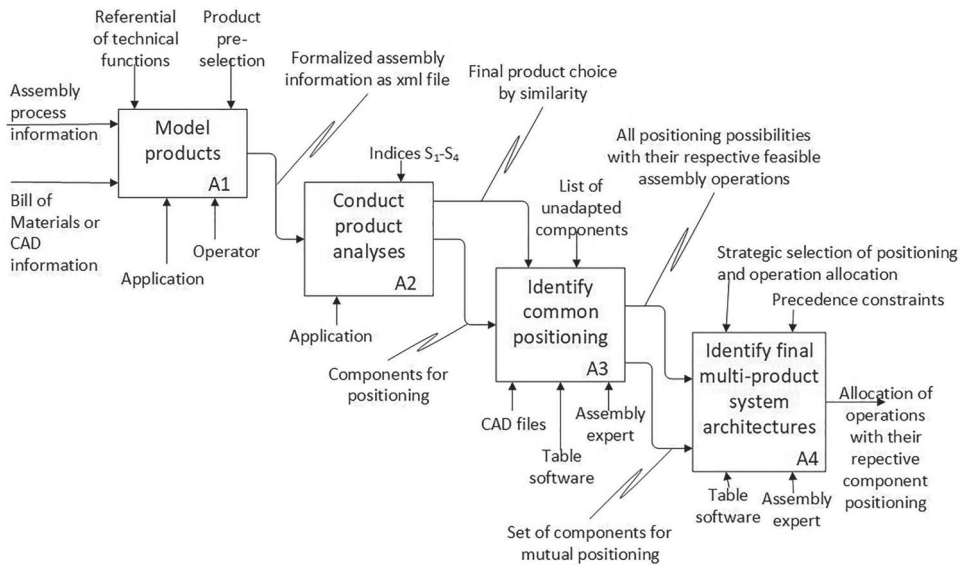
Referential of technical functions

Product pre-selection

Formalized assembly information as xml file

Assembly process information

Model products

A1

Bill of Materials or CAD information

Operator

Application

Final product choice by similarity

Indices $S_1$-$S_4$

Conduct product analyses

A2

Application

All positioning possibilities with their respective feasible assembly operations

List of unadapted components

Identify common positioning

A3

Components for positioning

CAD files

Table software

Assembly expert

Strategic selection of positioning and operation allocation

Precedence constraints

Identify final multi-product system architectures

A4

Allocation of operations with their repective component positioning

Table software

Assembly expert

Set of components for mutual positioning